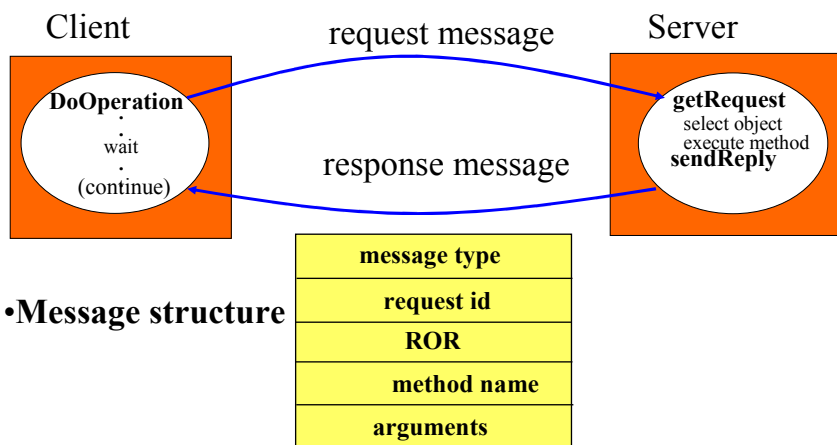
Client

request message

Server

DoOperation
.
.
wait
.
(continue)

getRequest
select object
execute method
sendReply

response message

•Message structure

| message type |
|---|
| request id |
| ROR |
| method name |
| arguments |